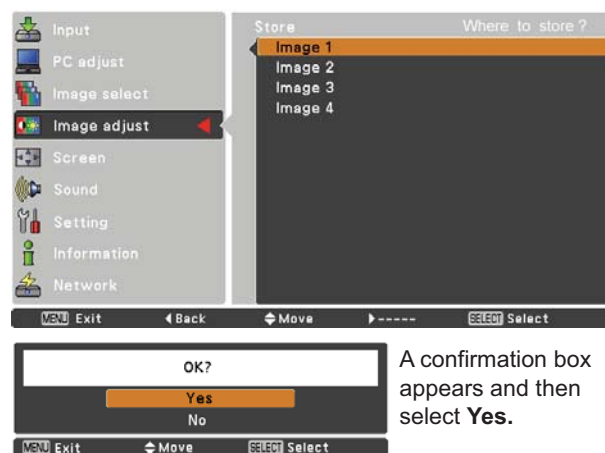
Input
PC adjust
Image select
Image adjust
Screen
Sound
Setting
Information
Network

Store
Where to store ?
Image 1
Image 2
Image 3
Image 4

MENU Exit ◄Back ♦Move ►----- SELECT Select

OK?
Yes
No

MENU Exit ♦Move SELECT Select

A confirmation box appears and then select **Yes.**